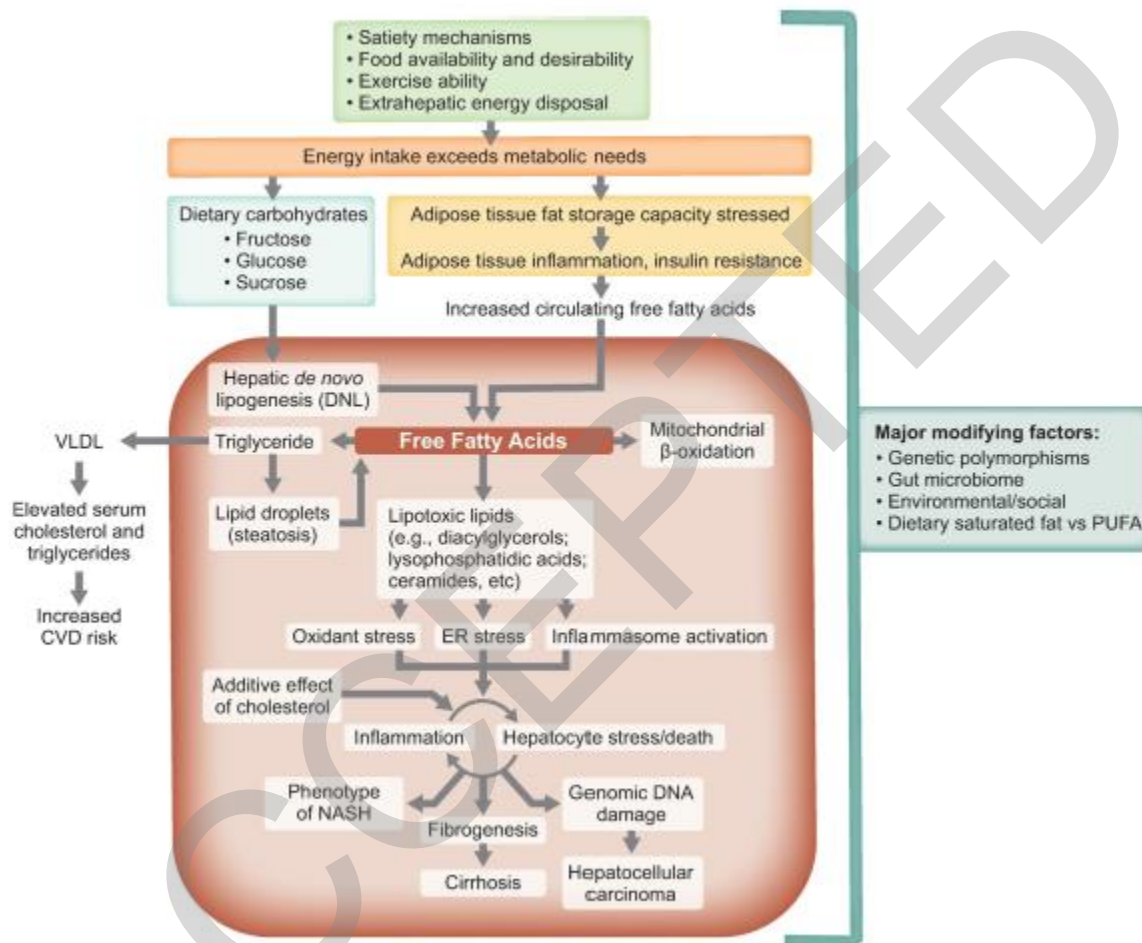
• Satiety mechanisms
• Food availability and desirability
• Exercise ability
• Extrahepatic energy disposal

Energy intake exceeds metabolic needs

Dietary carbohydrates
• Fructose
• Glucose
• Sucrose

Adipose tissue fat storage capacity stressed

Adipose tissue inflammation, insulin resistance

Increased circulating free fatty acids

Hepatic *de novo* lipogenesis (DNL)

VLDL

Elevated serum cholesterol and triglycerides

Increased CVD risk

Triglyceride

Free Fatty Acids

Mitochondrial β-oxidation

Lipid droplets (steatosis)

Lipotoxic lipids (e.g., diacylglycerols; lysophosphatidic acids; ceramides, etc)

Oxidant stress

ER stress

Inflammasome activation

Additive effect of cholesterol

Inflammation

Hepatocyte stress/death

Phenotype of NASH

Fibrogenesis

Genomic DNA damage

Cirrhosis

Hepatocellular carcinoma

Major modifying factors:
• Genetic polymorphisms
• Gut microbiome
• Environmental/social
• Dietary saturated fat vs PUFA

ACCEPTED